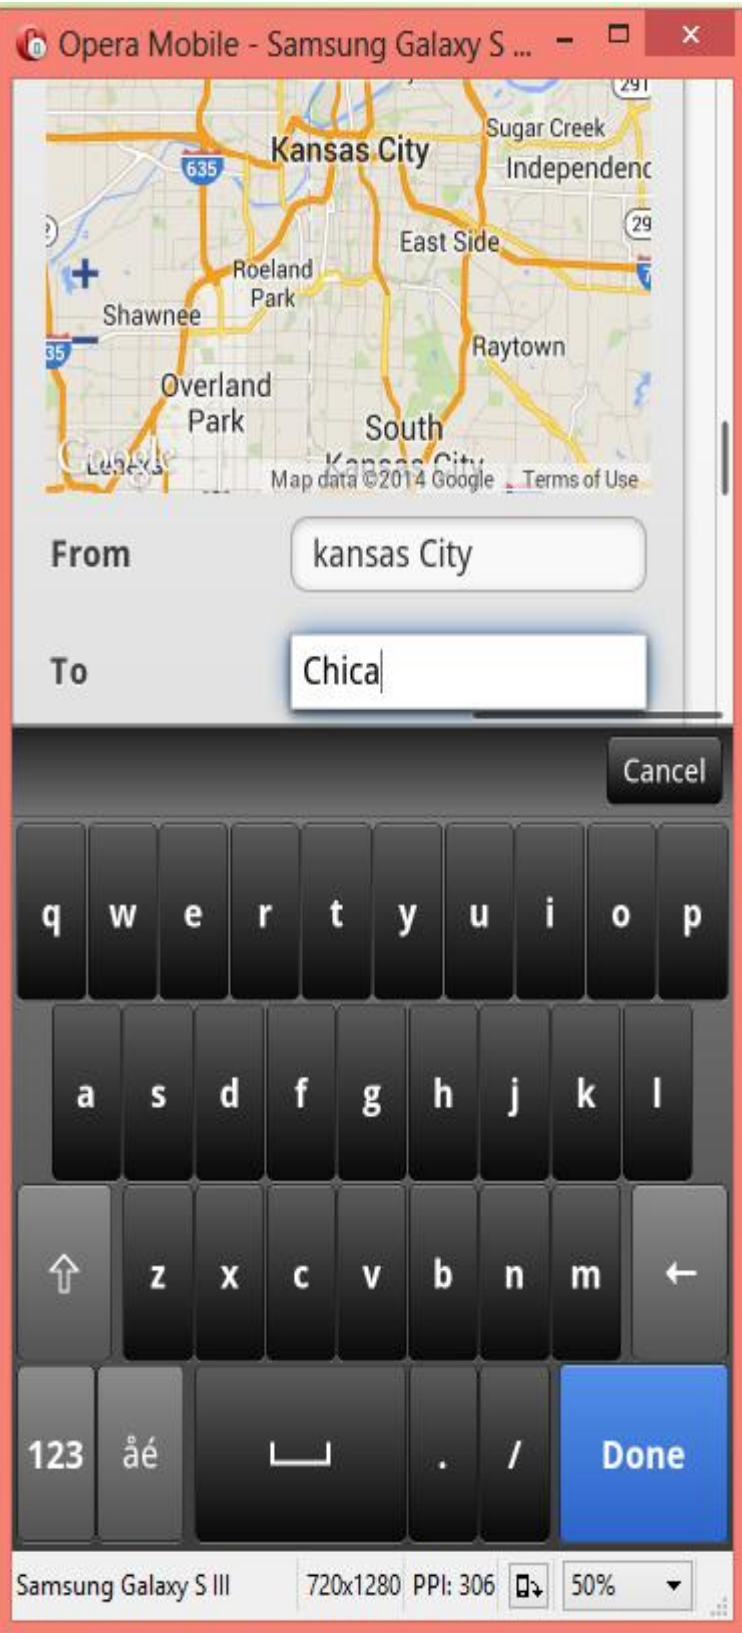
Opera Mobile - Samsung Galaxy S ...

291
Sugar Creek
Kansas City
635
Independenc
29
East Side
Roeland Park
Shawnee
35
Raytown
Overland Park
South Kansas City
Google
Lenexa
Map data ©2014 Google
Terms of Use

From
kansas City

To
Chica

Cancel

q w e r t y u i o p
a s d f g h j k l
z x c v b n m
123 åé . / Done

Samsung Galaxy S III
720x1280
PPI: 306
50%